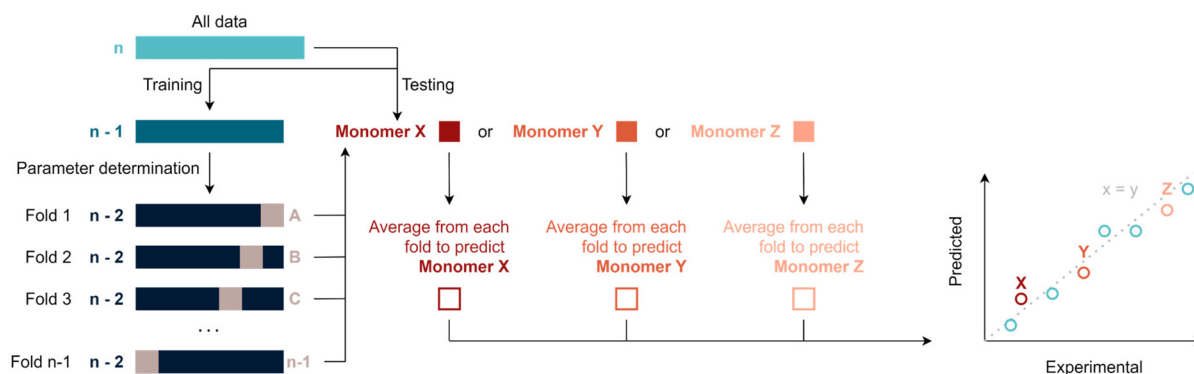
All data

n

Training

Testing

n - 1

Monomer X or Monomer Y or Monomer Z

Parameter determination

Fold 1 n - 2 A

Fold 2 n - 2 B

Fold 3 n - 2 C

...

Fold n-1 n - 2 n-1

Average from each fold to predict Monomer X

Average from each fold to predict Monomer Y

Average from each fold to predict Monomer Z

Predicted

x = y

Z

Y

X

Experimental